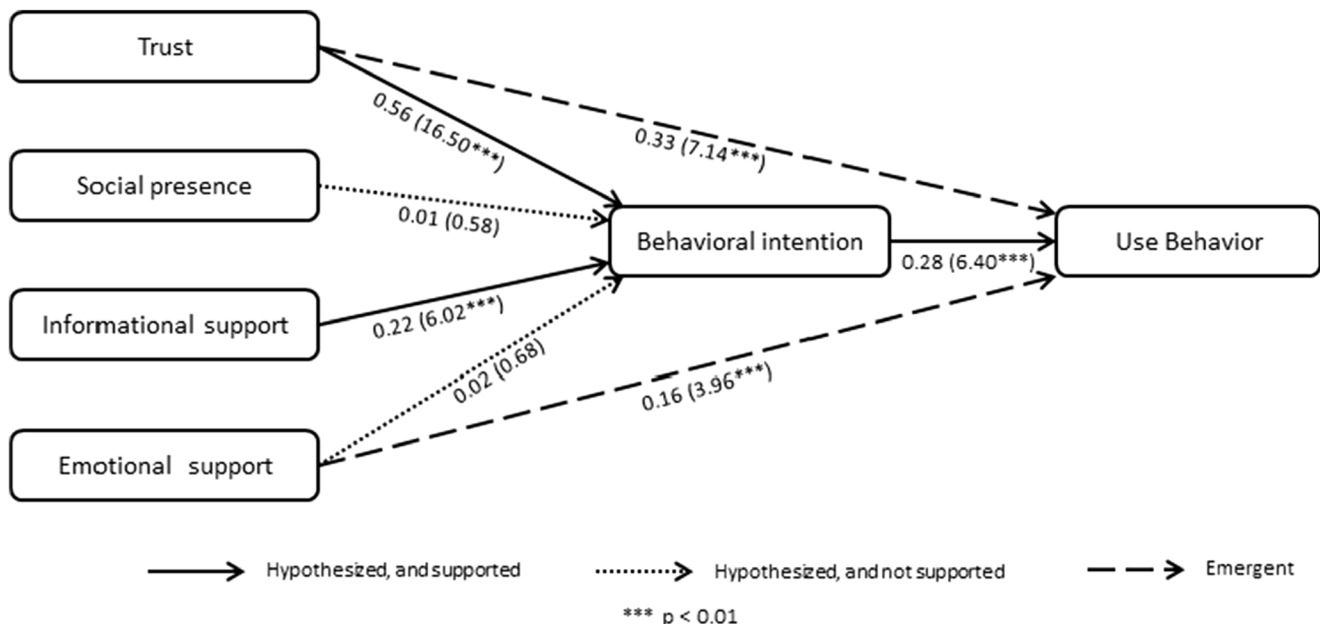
Trust

0.56 (16.50***)

0.33 (7.14***)

Social presence

0.01 (0.58)

Behavioral intention

0.28 (6.40***)

Use Behavior

Informational support

0.22 (6.02***)

0.02 (0.68)

0.16 (3.96***)

Emotional support

Hypothesized, and supported

Hypothesized, and not supported

Emergent

*** p < 0.01